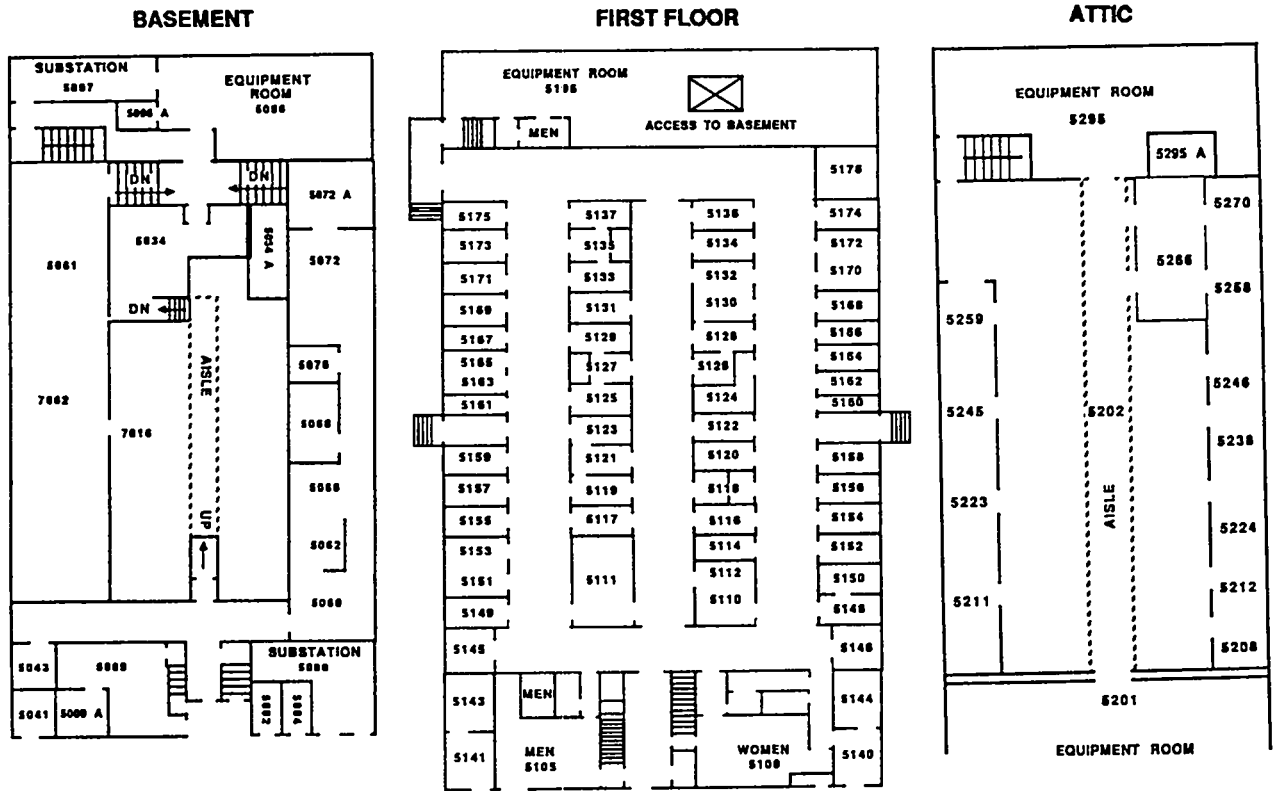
BASEMENT

SUBSTATION
5087
5086 A
EQUIPMENT ROOM
5086
DN
DN
5072 A
5034
5034 A
5061
5072
DN
AISLE
5076
7862
7816
5066
5066
5062
UP
5060
5043
5069
SUBSTATION
5080
5041
5060 A
5082
5084

FIRST FLOOR

EQUIPMENT ROOM
5195
MEN
ACCESS TO BASEMENT
5176
5175
5137
5136
5174
5173
5135
5134
5172
5171
5133
5132
5170
5169
5131
5130
5168
5167
5129
5128
5166
5165
5127
5126
5164
5163
5162
5161
5125
5124
5160
5123
5122
5159
5121
5120
5158
5157
5119
5118
5156
5155
5117
5116
5154
5153
5114
5152
5151
5111
5112
5150
5149
5110
5148
5145
5146
5143
MEN
5144
5141
MEN
5105
WOMEN
5106
5140

ATTIC

EQUIPMENT ROOM
5295
5295 A
5270
5286
5258
5259
5246
5245
5202
5238
5223
AISLE
5224
5211
5212
5208
5201
EQUIPMENT ROOM